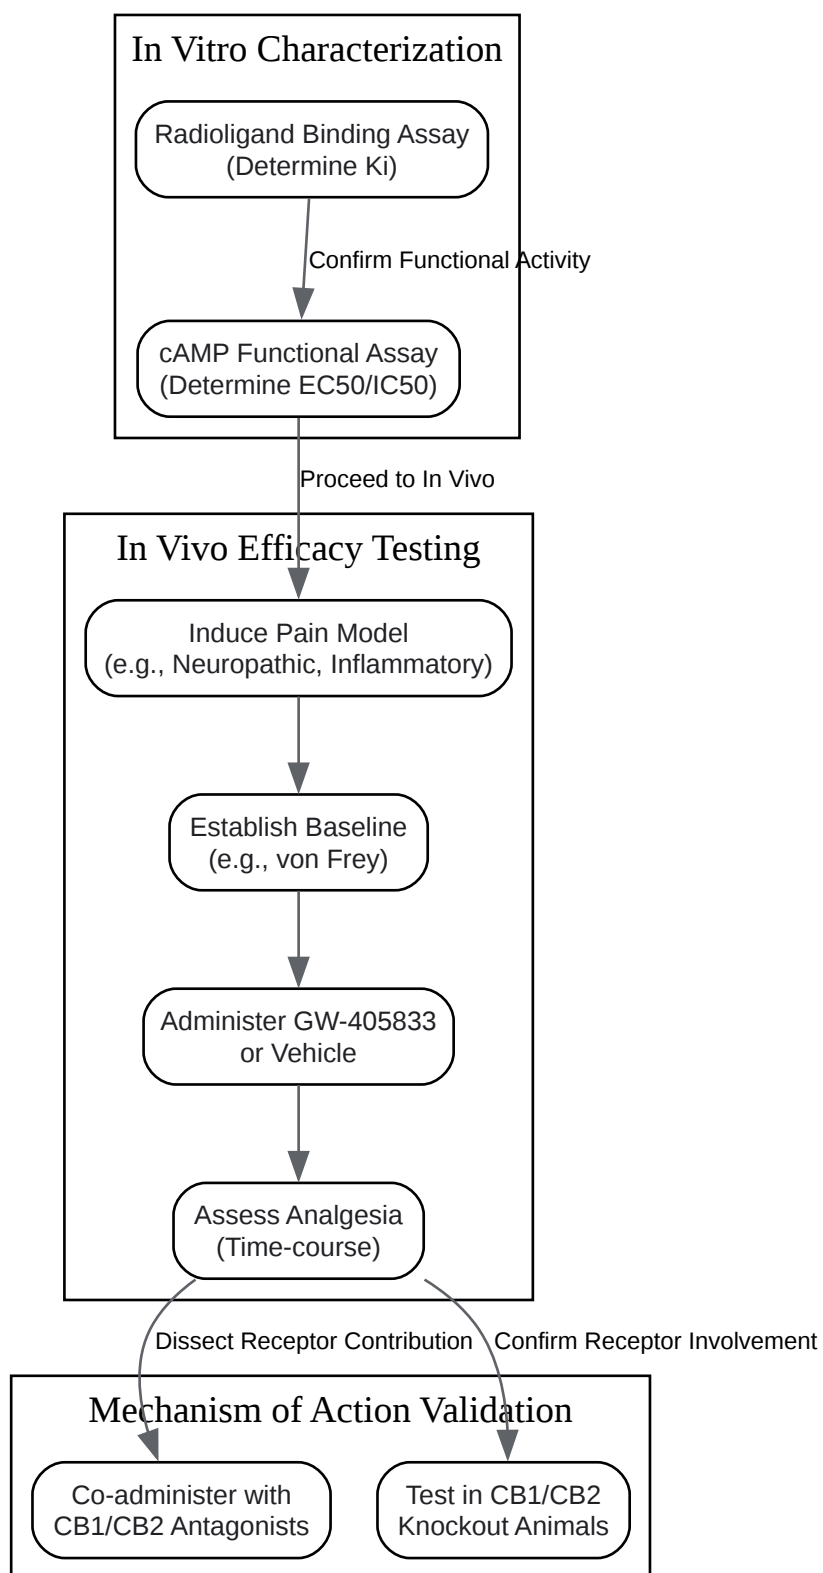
In Vitro Characterization

Radioligand Binding Assay (Determine Ki)

Confirm Functional Activity

cAMP Functional Assay (Determine EC50/IC50)

Proceed to In Vivo

In Vivo Efficacy Testing

Induce Pain Model (e.g., Neuropathic, Inflammatory)

Establish Baseline (e.g., von Frey)

Administer GW-405833 or Vehicle

Assess Analgesia (Time-course)

Dissect Receptor Contribution

Confirm Receptor Involvement

Mechanism of Action Validation

Co-administer with CB1/CB2 Antagonists

Test in CB1/CB2 Knockout Animals